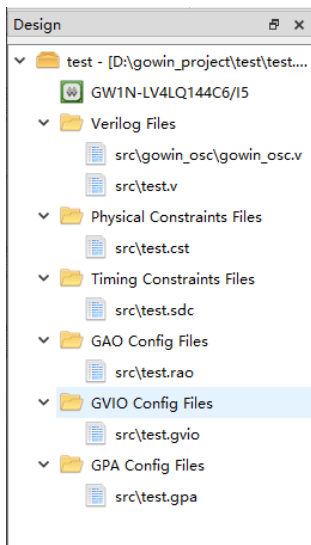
Design

test - [D:\gowin_project\test\test....

GW1N-LV4LQ144C6/I5

Verilog Files

src\gowin_osc\gowin_osc.v

src\test.v

Physical Constraints Files

src\test.cst

Timing Constraints Files

src\test.sdc

GAO Config Files

src\test.rao

GVIO Config Files

src\test.gvio

GPA Config Files

src\test.gpa